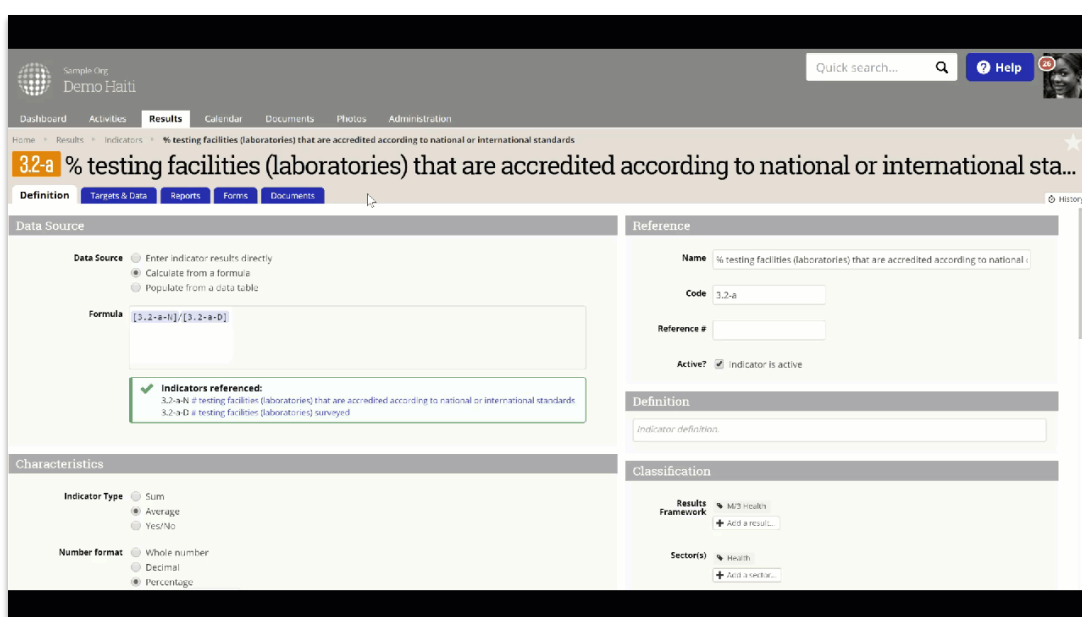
Sample Org
Demo Haiti

Quick search...
Help
26

Dashboard Activities Results Calendar Documents Photos Administration

Home » Results » Indicators » % testing facilities (laboratories) that are accredited according to national or international standards

3.2-a % testing facilities (laboratories) that are accredited according to national or international sta...

Definition Targets & Data Reports Forms Documents

History

Data Source

Data Source
Enter indicator results directly
Calculate from a formula
Populate from a data table

Formula
[3.2-a-N]/[3.2-a-D]

Indicators referenced:
3.2-a-N # testing facilities (laboratories) that are accredited according to national or international standards
3.2-a-D # testing facilities (laboratories) surveyed

Characteristics

Indicator Type
Sum
Average
Yes/No

Number format
Whole number
Decimal
Percentage

Reference

Name % testing facilities (laboratories) that are accredited according to national

Code 3.2-a

Reference #

Active? Indicator is active

Definition

Indicator definition.

Classification

Results Framework
M/3 Health
Add a result...

Sector(s)
Health
Add a sector...